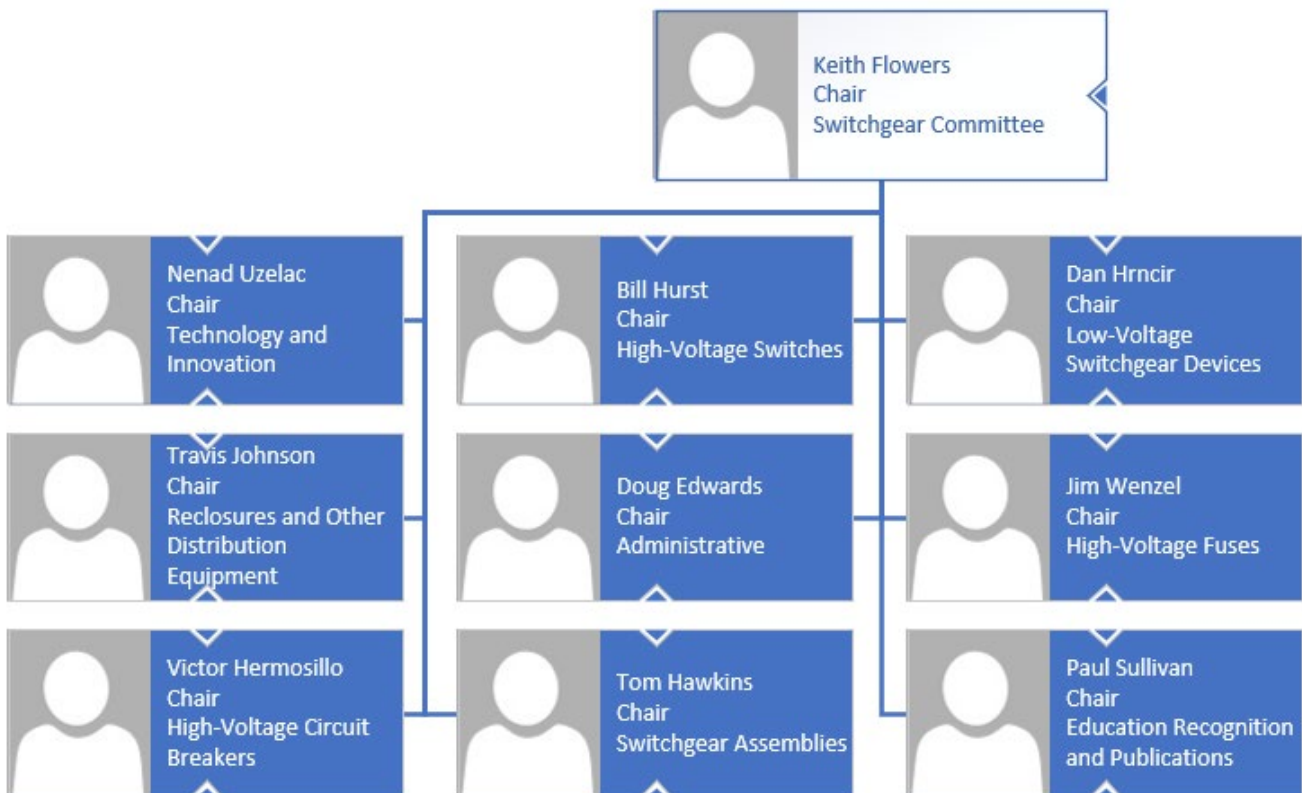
Keith Flowers
Chair
Switchgear Committee

Nenad Uzelac
Chair
Technology and Innovation

Travis Johnson
Chair
Reclosures and Other Distribution Equipment

Victor Hermosillo
Chair
High-Voltage Circuit Breakers

Bill Hurst
Chair
High-Voltage Switches

Doug Edwards
Chair
Administrative

Tom Hawkins
Chair
Switchgear Assemblies

Dan Hrncir
Chair
Low-Voltage Switchgear Devices

Jim Wenzel
Chair
High-Voltage Fuses

Paul Sullivan
Chair
Education Recognition and Publications